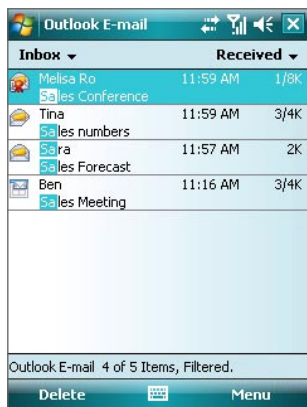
Outlook E-mail

Inbox ▾ Received ▾

Melisa Ro 11:59 AM 1/8K
Sales Conference

Tina 11:59 AM 3/4K
Sales numbers

Sara 11:57 AM 2K
Sales Forecast

Ben 11:16 AM 3/4K
Sales Meeting

Outlook E-mail 4 of 5 Items, Filtered.

Delete Menu